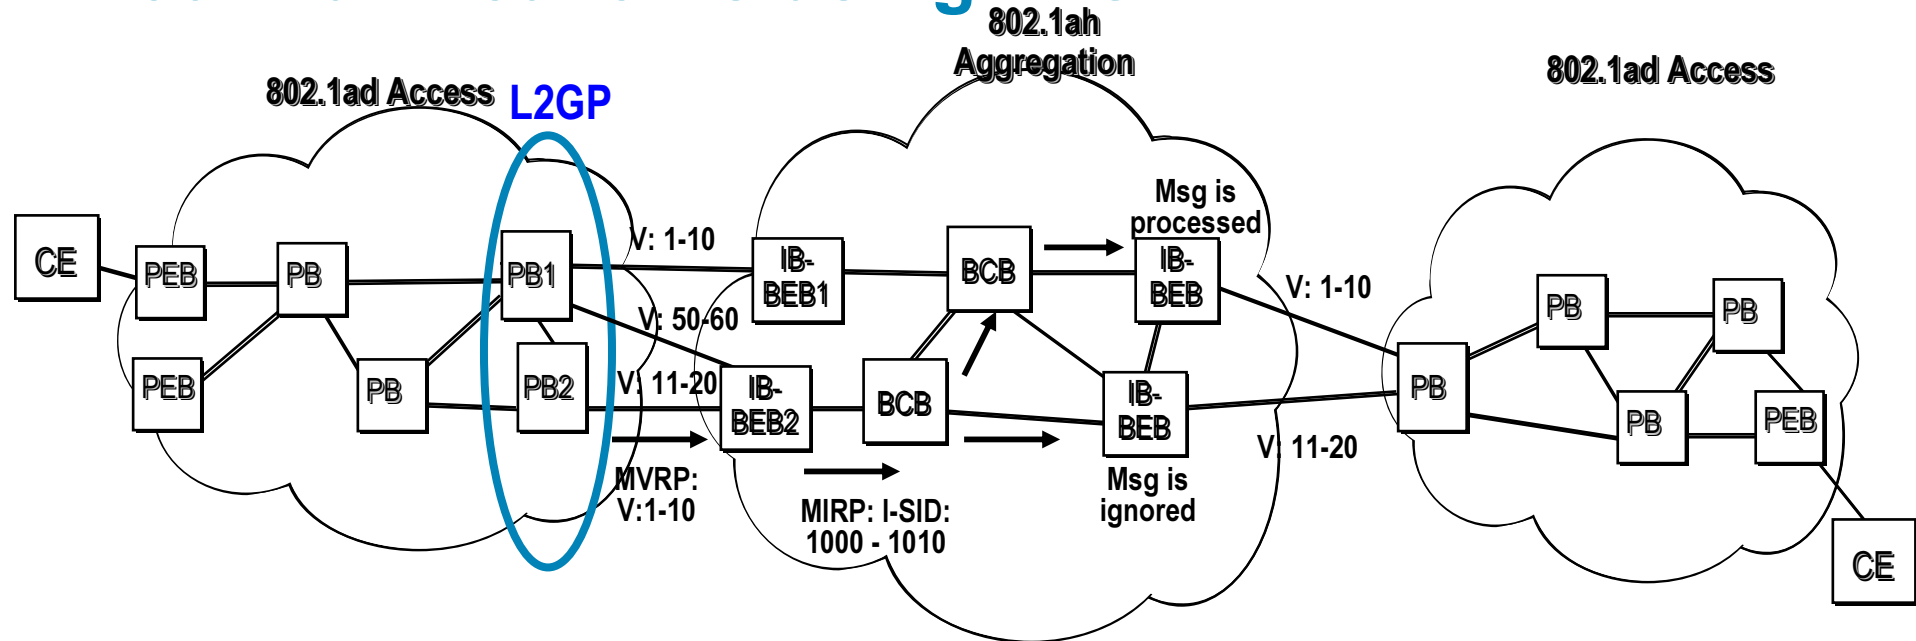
802.1ah Aggregation

802.1ad Access

L2GP

802.1ad Access

CE

PEB

PEB

PB

PB

PB1

PB2

V: 1-10

V: 50-60

V: 11-20

MVRP: V:1-10

IB-BEB1

IB-BEB2

BCB

BCB

MIRP: I-SID: 1000 - 1010

Msg is processed

IB-BEB

IB-BEB

Msg is ignored

V: 1-10

V: 11-20

PB

PB

PB

PB

PEB

CE